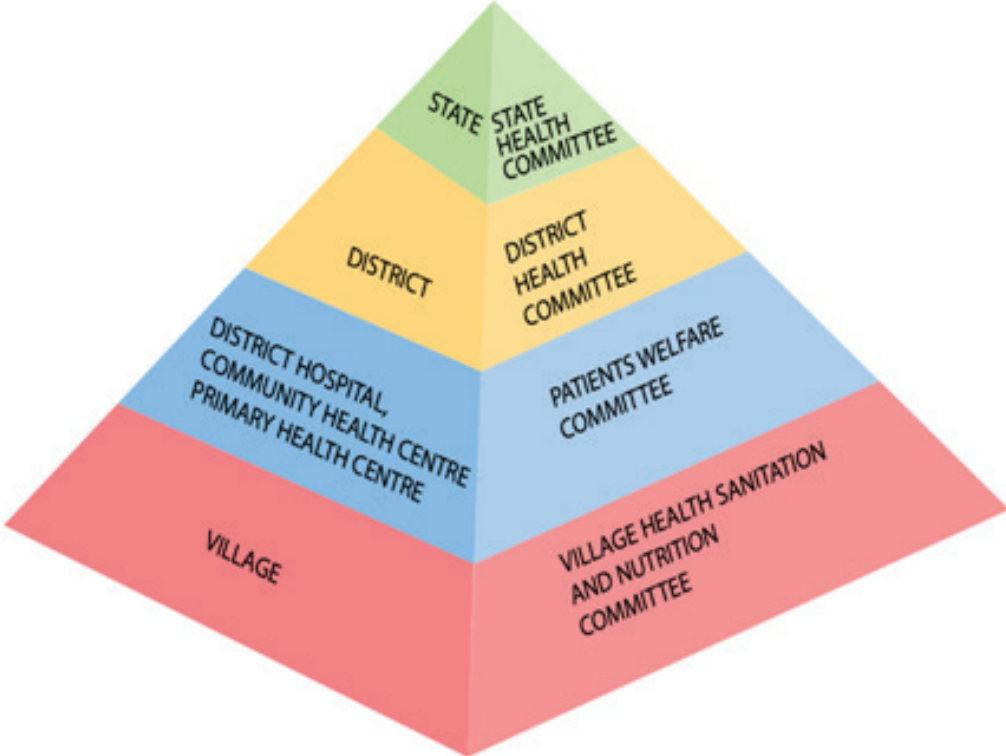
STATE

STATE HEALTH COMMITTEE

DISTRICT

DISTRICT HEALTH COMMITTEE

DISTRICT HOSPITAL, COMMUNITY HEALTH CENTRE PRIMARY HEALTH CENTRE

PATIENTS WELFARE COMMITTEE

VILLAGE

VILLAGE HEALTH SANITATION AND NUTRITION COMMITTEE